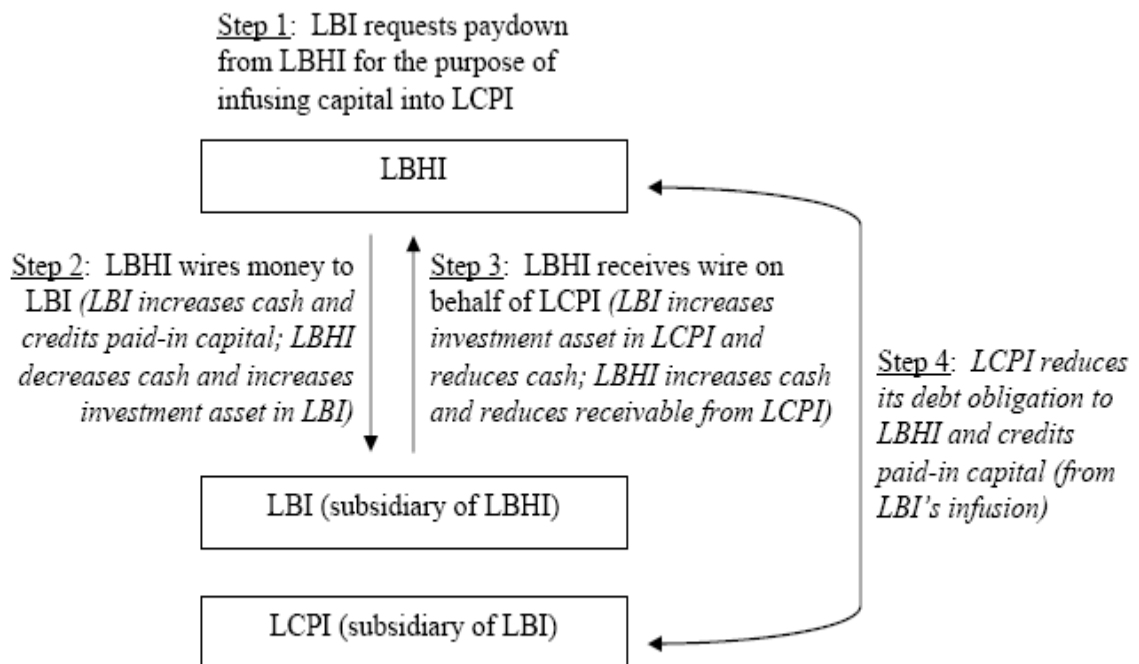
Step 1: LBI requests paydown from LBHI for the purpose of infusing capital into LCPI

LBHI

Step 2: LBHI wires money to LBI (LBI increases cash and credits paid-in capital; LBHI decreases cash and increases investment asset in LBI)

Step 3: LBHI receives wire on behalf of LCPI (LBI increases investment asset in LCPI and reduces cash; LBHI increases cash and reduces receivable from LCPI)

Step 4: LCPI reduces its debt obligation to LBHI and credits paid-in capital (from LBI's infusion)

LBI (subsidiary of LBHI)

LCPI (subsidiary of LBI)